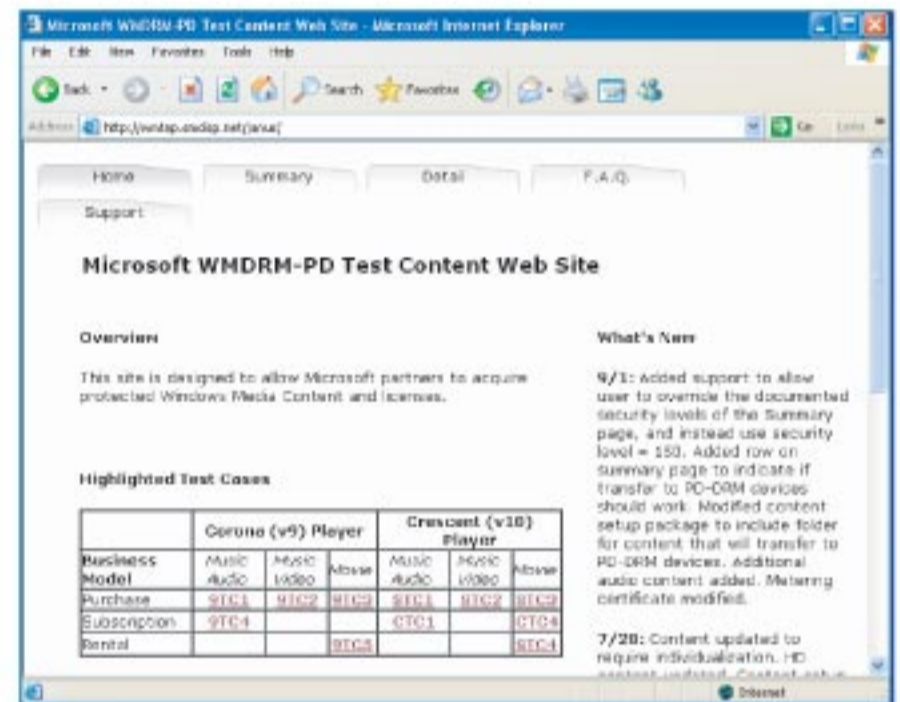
Microsoft WMDRM-PD Test Content Web Site - Microsoft Internet Explorer

File Edit View Favorites Tools Help

Back Search Favorites

Address http://wmtep.wmdrmp.net/janus/ Go Links

Home Summary Detail F.A.Q.

Support

Microsoft WMDRM-PD Test Content Web Site

Overview

This site is designed to allow Microsoft partners to acquire protected Windows Media Content and licenses.

Highlighted Test Cases

| | Corona (v9) Player | | | Crescent (v10) Player | | |
|---|---|---|---|---|---|---|
| Business Model | Music Audio | Music Video | Movie | Music Audio | Music Video | Movie |
| Purchase | 9TC1 | 9TC2 | 9TC3 | 9TC1 | 9TC2 | 9TC3 |
| Subscription | 9TC4 | | | CTC1 | | CTC4 |
| Rental | | | 9TC5 | | | 9TC4 |

What's New

9/1: Added support to allow user to override the documented security levels of the Summary page, and instead use security level = 150. Added row on summary page to indicate if transfer to PD-DRM devices should work. Modified content setup package to include folder for content that will transfer to PD-DRM devices. Additional audio content added. Metering certificate modified.

7/28: Content updated to require individualization. HD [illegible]

Internet